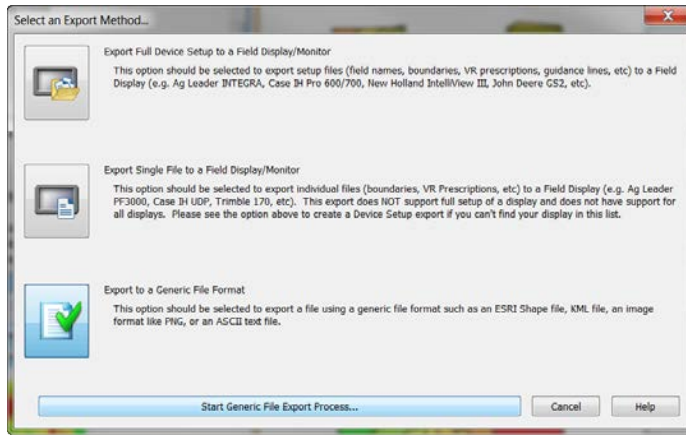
Select an Export Method...

Export Full Device Setup to a Field Display/Monitor

This option should be selected to export setup files (field names, boundaries, VR prescriptions, guidance lines, etc) to a Field Display (e.g. Ag Leader INTEGRA, Case IH Pro 600/700, New Holland IntelliView III, John Deere GS2, etc).

Export Single File to a Field Display/Monitor

This option should be selected to export individual files (boundaries, VR Prescriptions, etc) to a Field Display (e.g. Ag Leader PF3000, Case IH UDP, Trimble 170, etc). This export does NOT support full setup of a display and does not have support for all displays. Please see the option above to create a Device Setup export if you can't find your display in this list.

Export to a Generic File Format

This option should be selected to export a file using a generic file format such as an ESRI Shape file, KML file, an image format like PNG, or an ASCII text file.

Start Generic File Export Process...

Cancel

Help